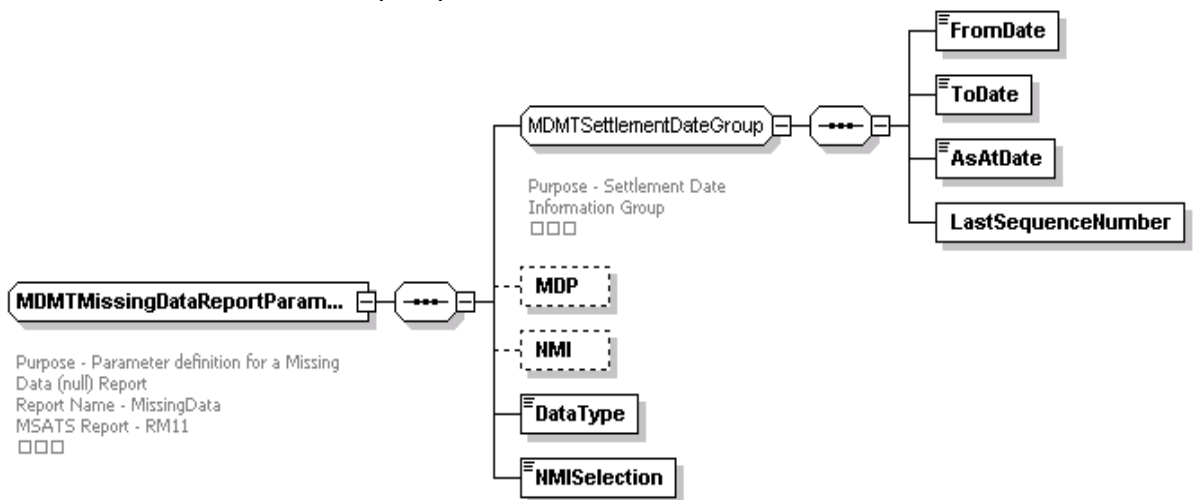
MDMTMissingDataReportParam...

Purpose - Parameter definition for a Missing Data (null) Report
Report Name - MissingData
MSATS Report - RM11
□□□

MDMTSettlementDateGroup

Purpose - Settlement Date Information Group
□□□

FromDate

ToDate

AsAtDate

LastSequenceNumber

MDP

NMI

DataType

NMISelection